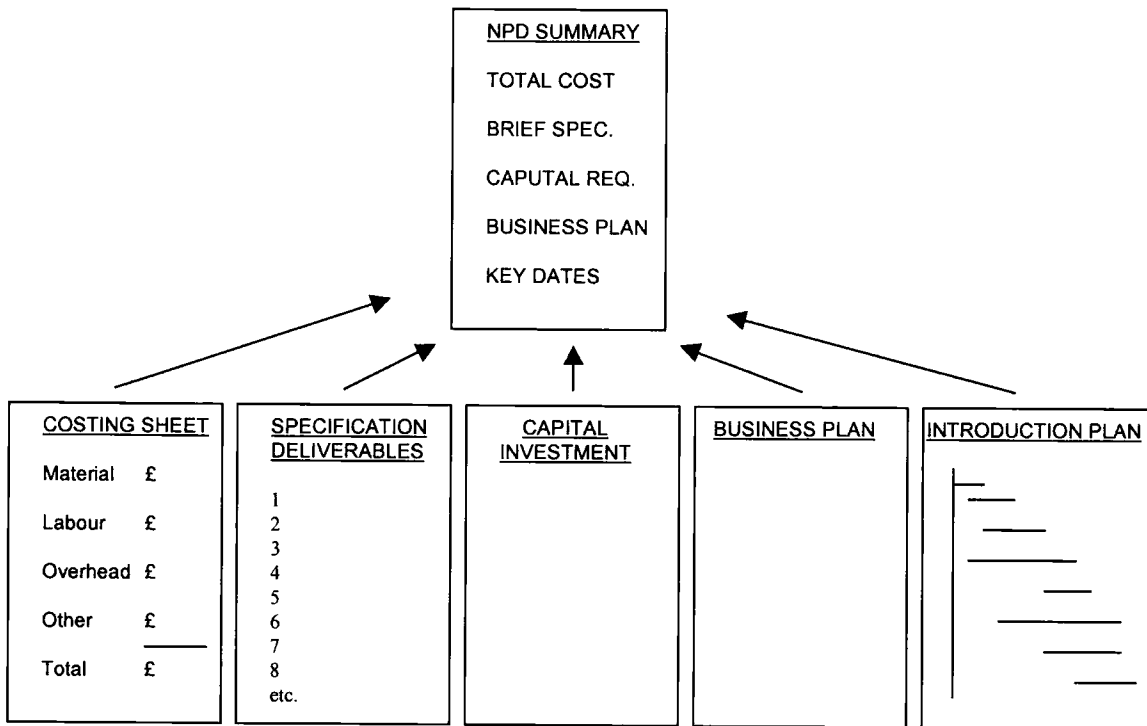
NPD SUMMARY

TOTAL COST

BRIEF SPEC.

CAPUTAL REQ.

BUSINESS PLAN

KEY DATES

COSTING SHEET

Material £

Labour £

Overhead £

Other £

Total £

SPECIFICATION DELIVERABLES

1
2
3
4
5
6
7
8
etc.

CAPITAL INVESTMENT

BUSINESS PLAN

INTRODUCTION PLAN